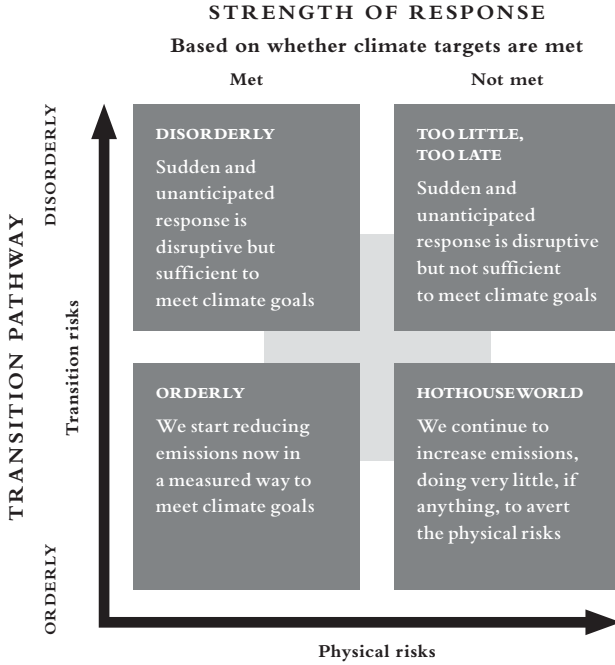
STRENGTH OF RESPONSE

Based on whether climate targets are met

Met

Not met

TRANSITION PATHWAY

DISORDERLY

Transition risks

ORDERLY

DISORDERLY

Sudden and unanticipated response is disruptive but sufficient to meet climate goals

TOO LITTLE, TOO LATE

Sudden and unanticipated response is disruptive but not sufficient to meet climate goals

ORDERLY

We start reducing emissions now in a measured way to meet climate goals

HOTHOUSE WORLD

We continue to increase emissions, doing very little, if anything, to avert the physical risks

Physical risks